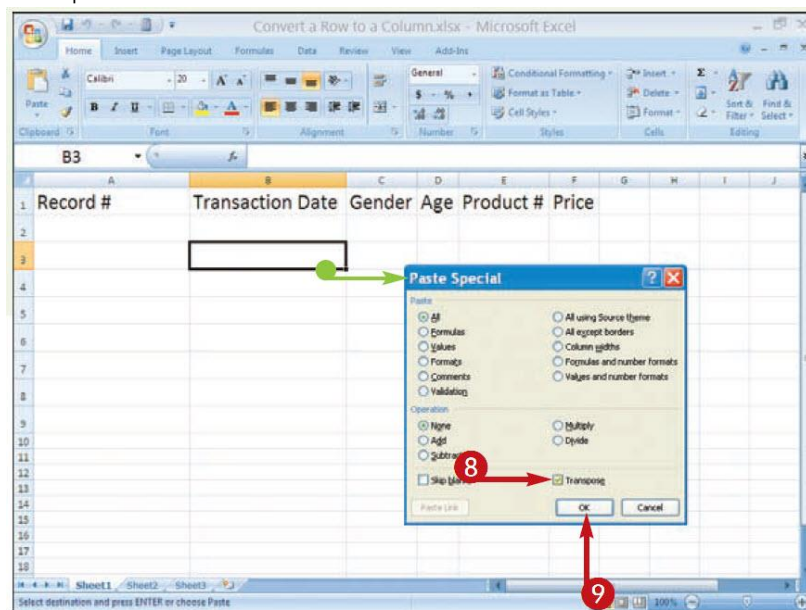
Convert a Row to a Column.xlsx - Microsoft Excel

Home Insert Page Layout Formulas Data Review View Add-Ins

Calibri 20 General Conditional Formatting Insert Delete Format Sort & Filter Find & Select Paste Format as Table Cell Styles

Clipboard Font Alignment Number Styles Cells Editing

B3 $f_x$

| | A | B | C | D | E | F | G | H | I | J |
|---|---|---|---|---|---|---|---|---|---|---|
| 1 | Record # | Transaction Date | Gender | Age | Product # | Price | | | | |
| 2 | | | | | | | | | | |
| 3 | | | | | | | | | | |

Paste Special

Paste
All
Formulas
Values
Formats
Comments
Validation
All using Source theme
All except borders
Column widths
Formulas and number formats
Values and number formats

Operation
None
Add
Subtract
Multiply
Divide

Skip blanks
Transpose

Paste Link OK Cancel

8

9

Sheet1 Sheet2 Sheet3

Select destination and press ENTER or choose Paste 100%